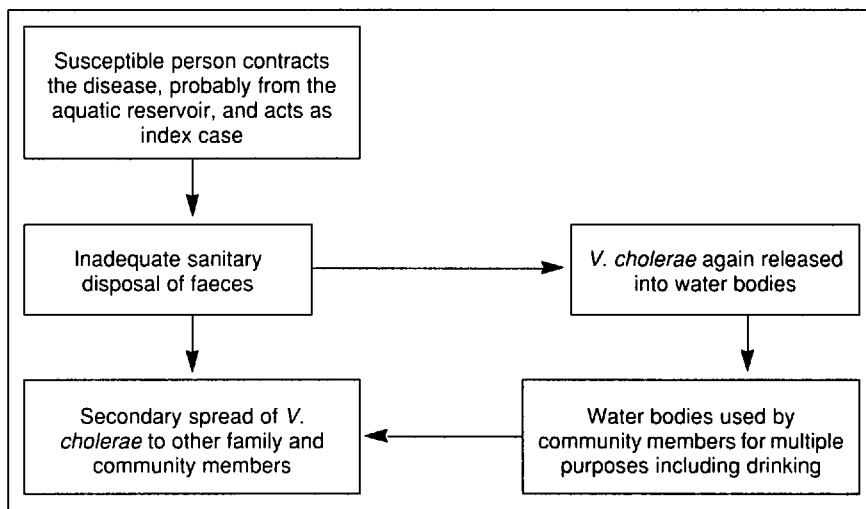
Susceptible person contracts the disease, probably from the aquatic reservoir, and acts as index case

Inadequate sanitary disposal of faeces

V. cholerae again released into water bodies

Secondary spread of V. cholerae to other family and community members

Water bodies used by community members for multiple purposes including drinking